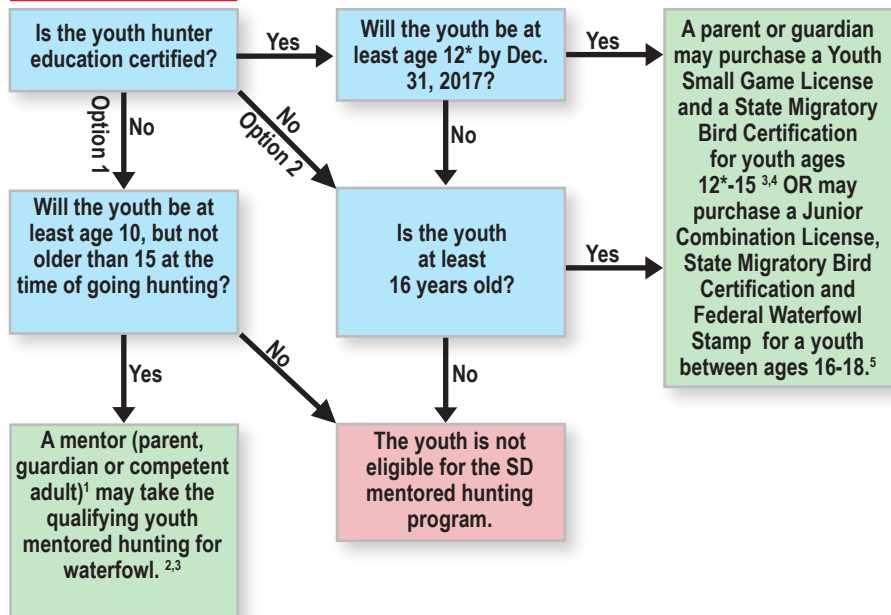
Is the youth hunter education certified?

Yes

Will the youth be at least age 12* by Dec. 31, 2017?

Yes

A parent or guardian may purchase a Youth Small Game License and a State Migratory Bird Certification for youth ages 12*-15 $^{3,4}$ OR may purchase a Junior Combination License, State Migratory Bird Certification and Federal Waterfowl Stamp for a youth between ages 16-18.$^{5}$

Option 1

No

No

Option 2

No

Will the youth be at least age 10, but not older than 15 at the time of going hunting?

Is the youth at least 16 years old?

Yes

Yes

No

No

A mentor (parent, guardian or competent adult)$^{1}$ may take the qualifying youth mentored hunting for waterfowl. $^{2,3}$

The youth is not eligible for the SD mentored hunting program.